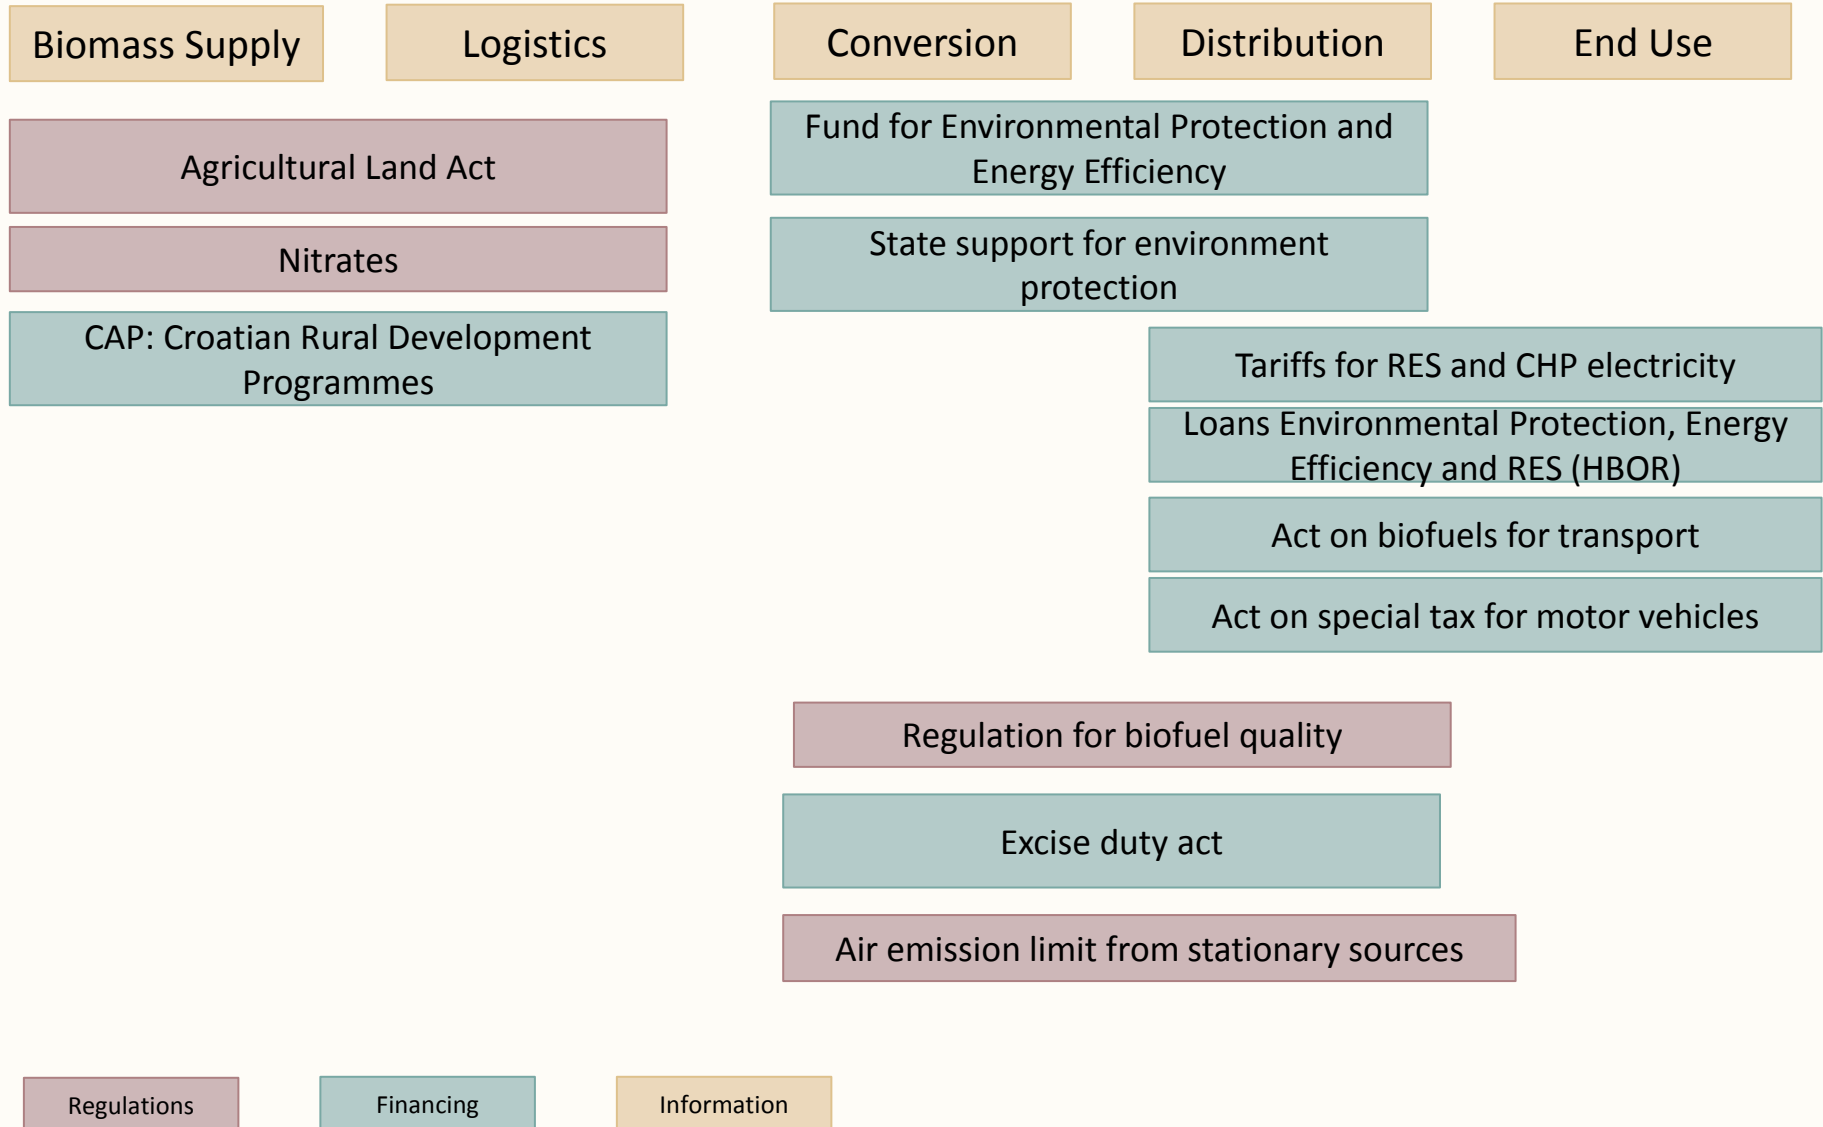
Biomass Supply

Logistics

Conversion

Distribution

End Use

Agricultural Land Act

Nitrates

CAP: Croatian Rural Development Programmes

Fund for Environmental Protection and Energy Efficiency

State support for environment protection

Tariffs for RES and CHP electricity

Loans Environmental Protection, Energy Efficiency and RES (HBOR)

Act on biofuels for transport

Act on special tax for motor vehicles

Regulation for biofuel quality

Excise duty act

Air emission limit from stationary sources

Regulations

Financing

Information